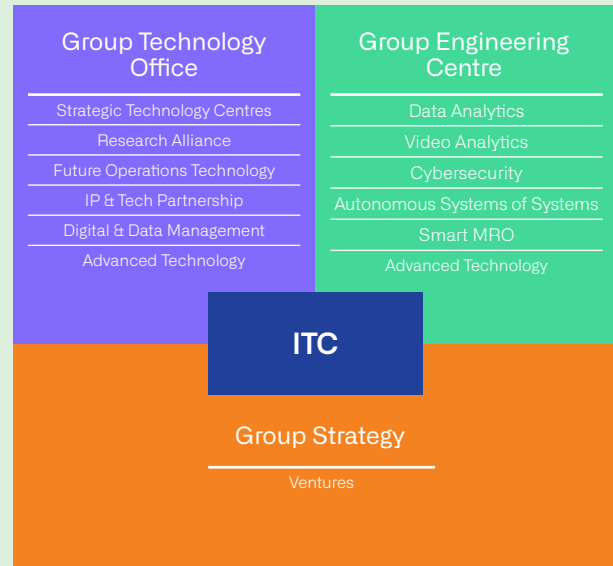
Group Technology Office

Strategic Technology Centres
Research Alliance
Future Operations Technology
IP & Tech Partnership
Digital & Data Management
Advanced Technology

Group Engineering Centre

Data Analytics
Video Analytics
Cybersecurity
Autonomous Systems of Systems
Smart MRO
Advanced Technology

ITC

Group Strategy

Ventures